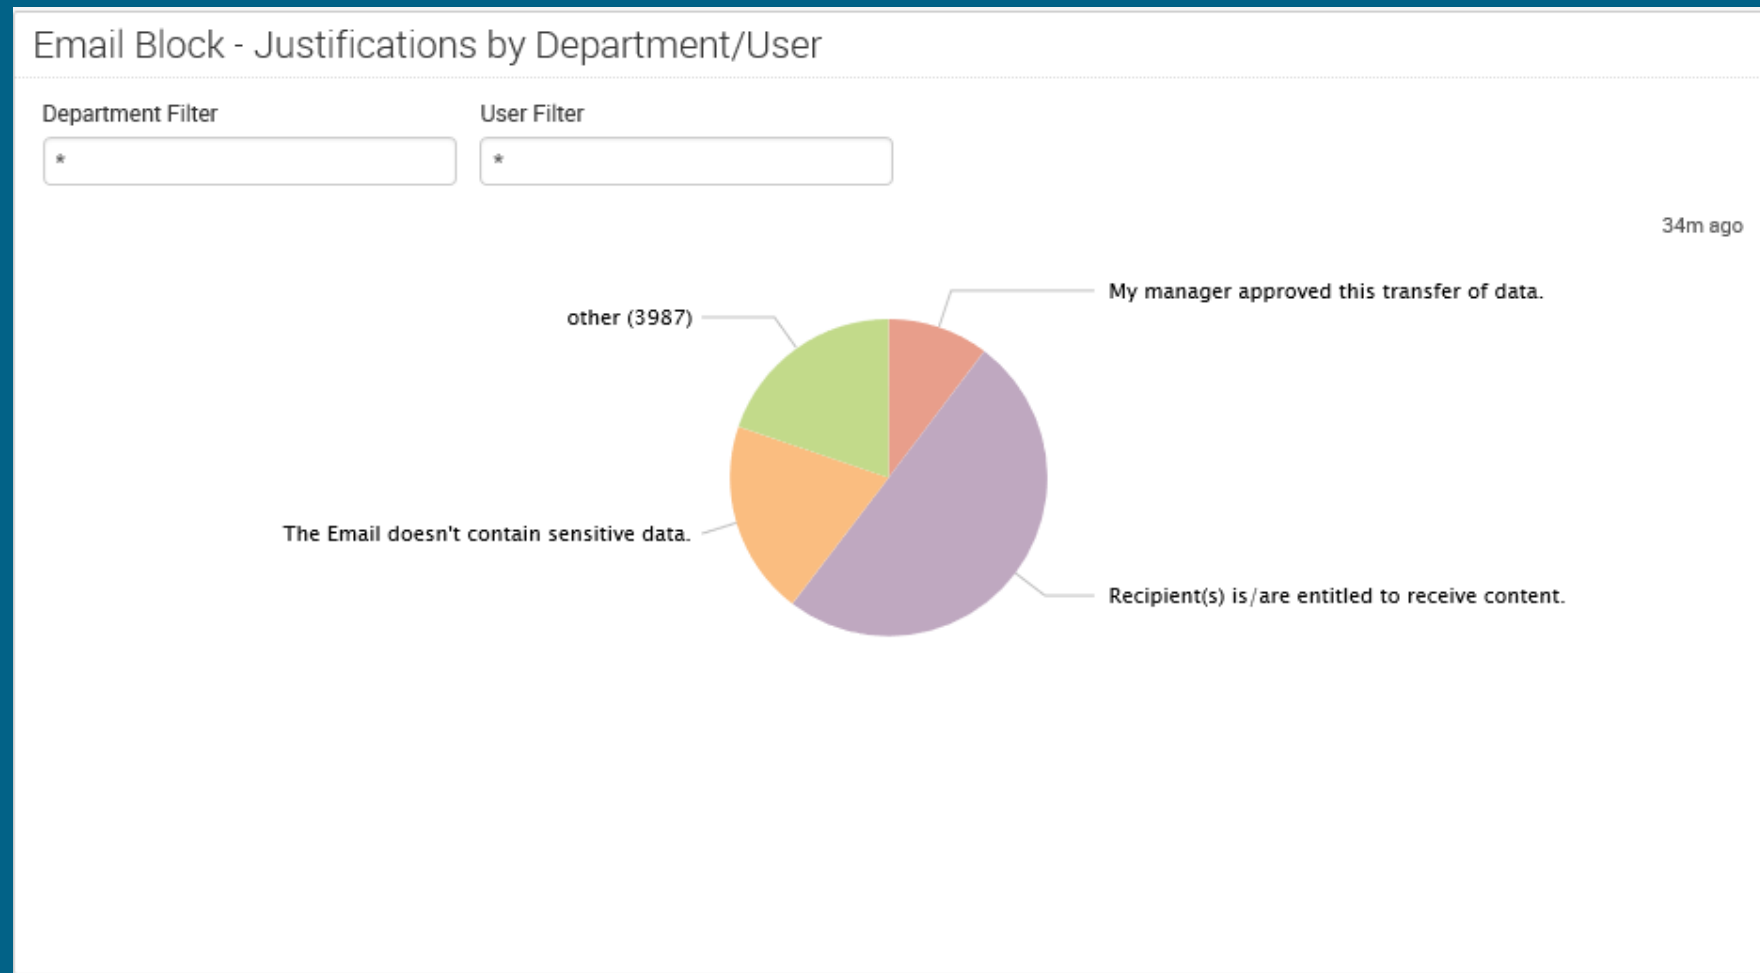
Email Block - Justifications by Department/User

Department Filter

*

User Filter

*

34m ago

other (3987)

My manager approved this transfer of data.

The Email doesn't contain sensitive data.

Recipient(s) is/are entitled to receive content.